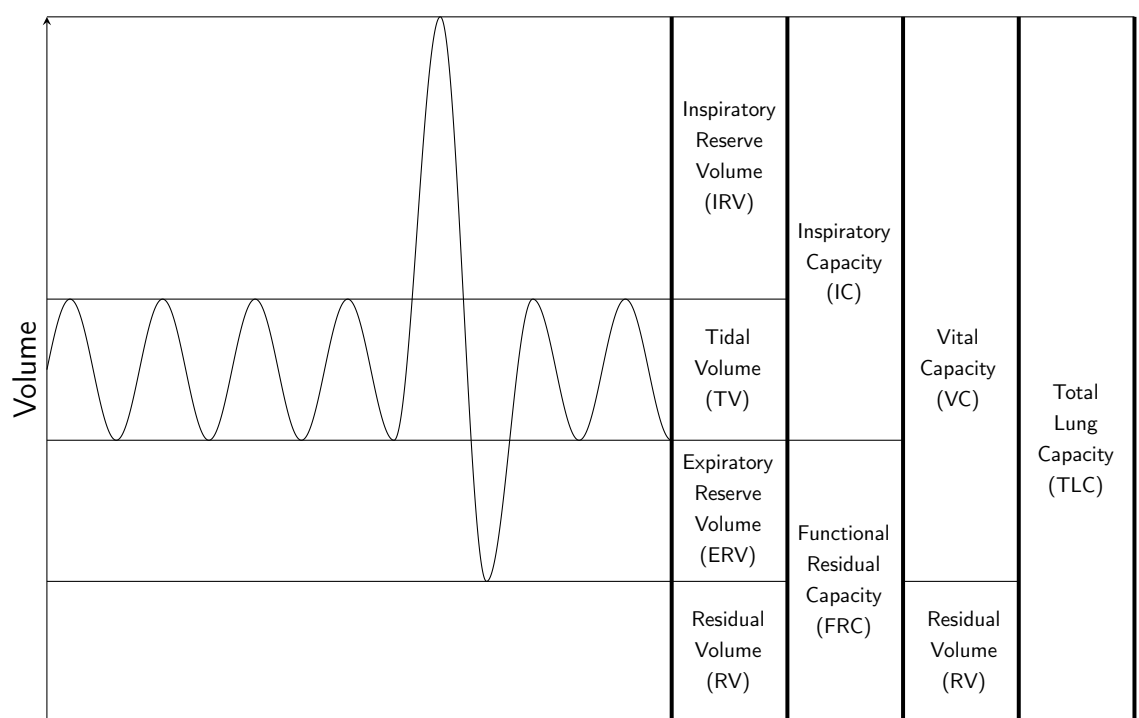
Volume

Inspiratory Reserve Volume (IRV)

Tidal Volume (TV)

Expiratory Reserve Volume (ERV)

Residual Volume (RV)

Inspiratory Capacity (IC)

Functional Residual Capacity (FRC)

Vital Capacity (VC)

Residual Volume (RV)

Total Lung Capacity (TLC)